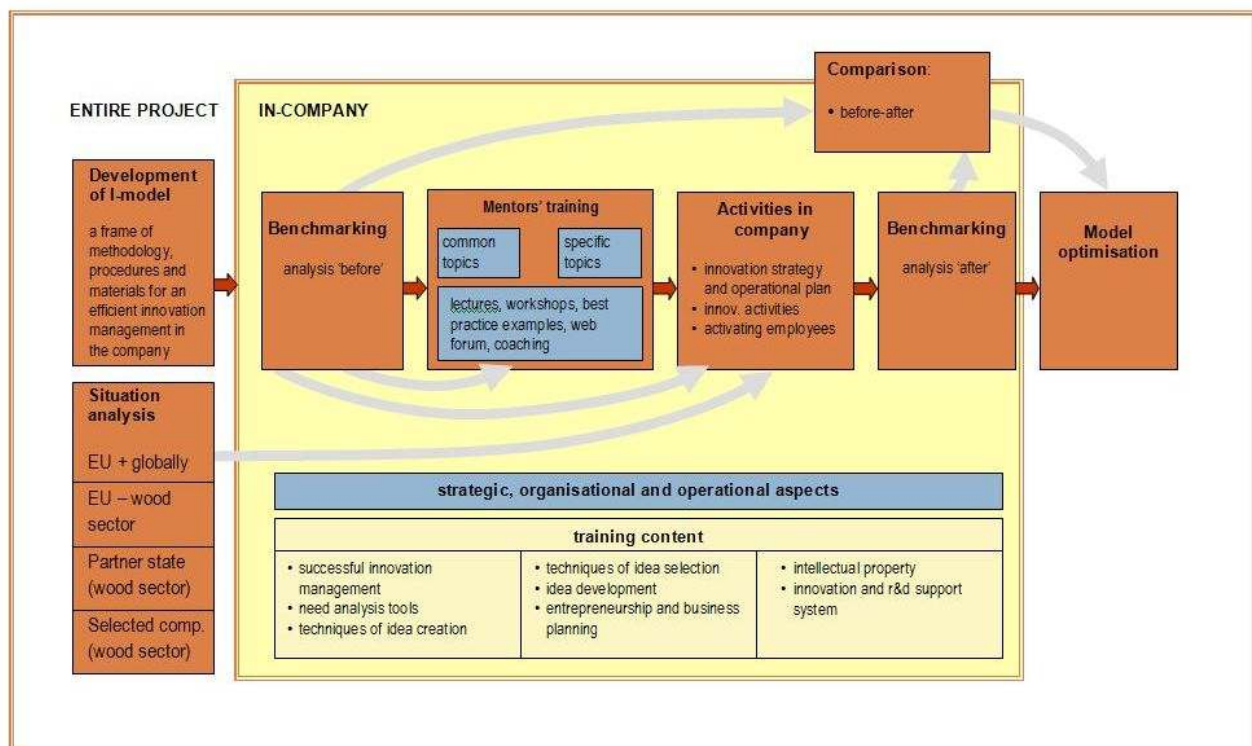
ENTIRE PROJECT

IN-COMPANY

Comparison:
• before-after

Development of I-model

a frame of methodology, procedures and materials for an efficient innovation management in the company

Benchmarking

analysis 'before'

Mentors' training

common topics

specific topics

lectures, workshops, best practice examples, web forum, coaching

Activities in company

• innovation strategy and operational plan
• innov. activities
• activating employees

Benchmarking

analysis 'after'

Model optimisation

Situation analysis

EU + globally

EU – wood sector

Partner state (wood sector)

Selected comp. (wood sector)

strategic, organisational and operational aspects

training content

| • successful innovation management<br>• need analysis tools<br>• techniques of idea creation | • techniques of idea selection<br>• idea development<br>• entrepreneurship and business planning | • intellectual property<br>• innovation and r&d support system |
|---|---|---|